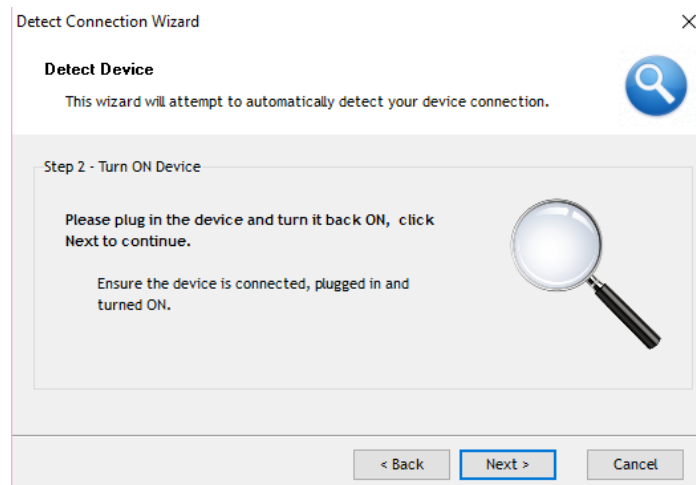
Detect Connection Wizard

×

Detect Device

This wizard will attempt to automatically detect your device connection.

Step 2 - Turn ON Device

Please plug in the device and turn it back ON, click Next to continue.

Ensure the device is connected, plugged in and turned ON.

< Back

Next >

Cancel